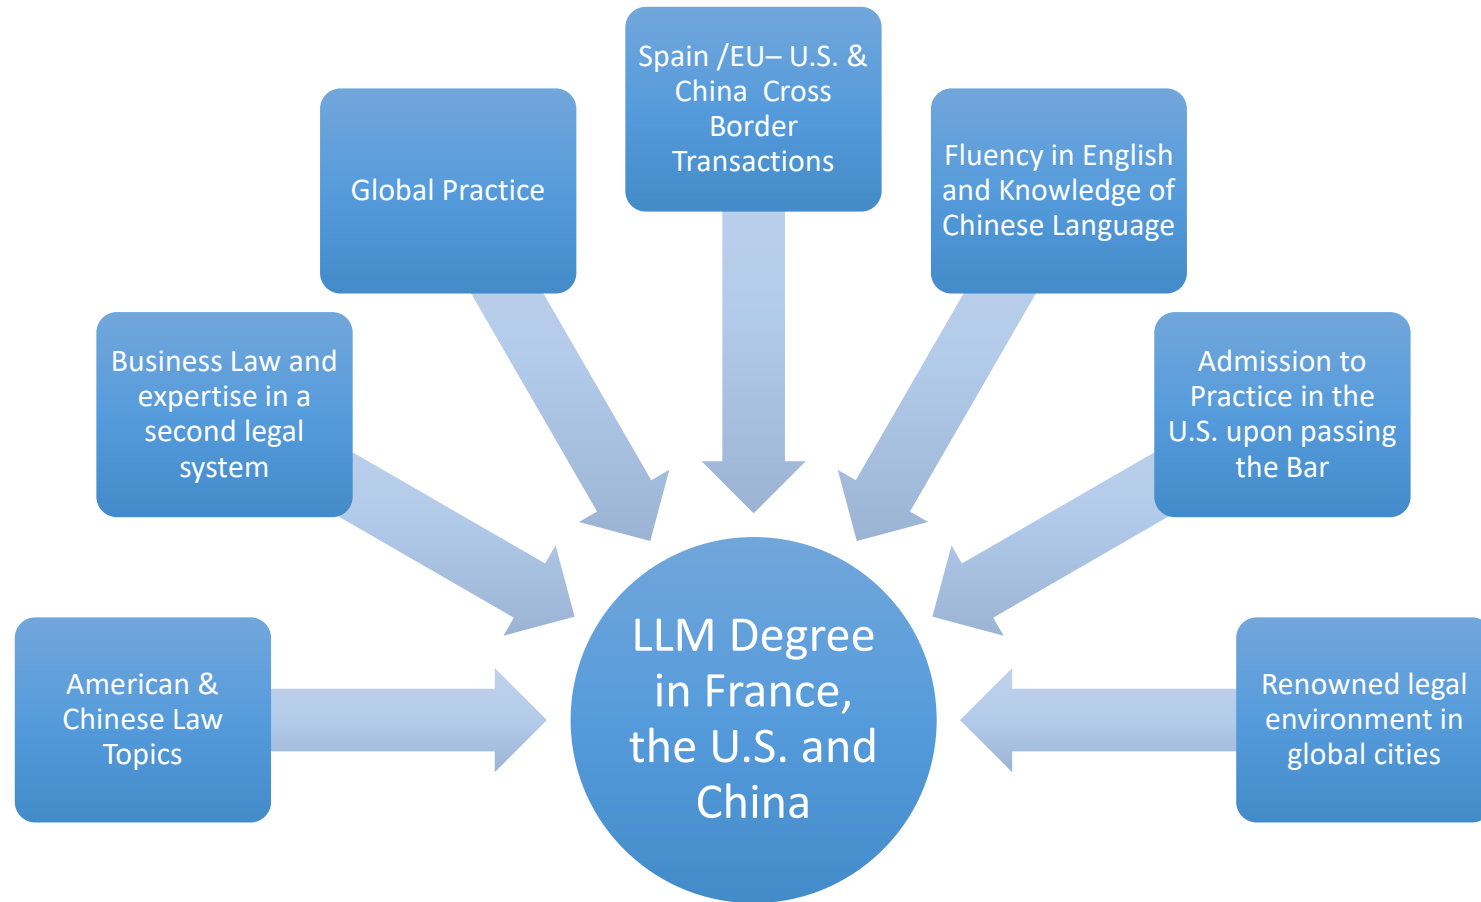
Spain /EU– U.S. & China Cross Border Transactions

Global Practice

Fluency in English and Knowledge of Chinese Language

Business Law and expertise in a second legal system

Admission to Practice in the U.S. upon passing the Bar

American & Chinese Law Topics

LLM Degree in France, the U.S. and China

Renowned legal environment in global cities